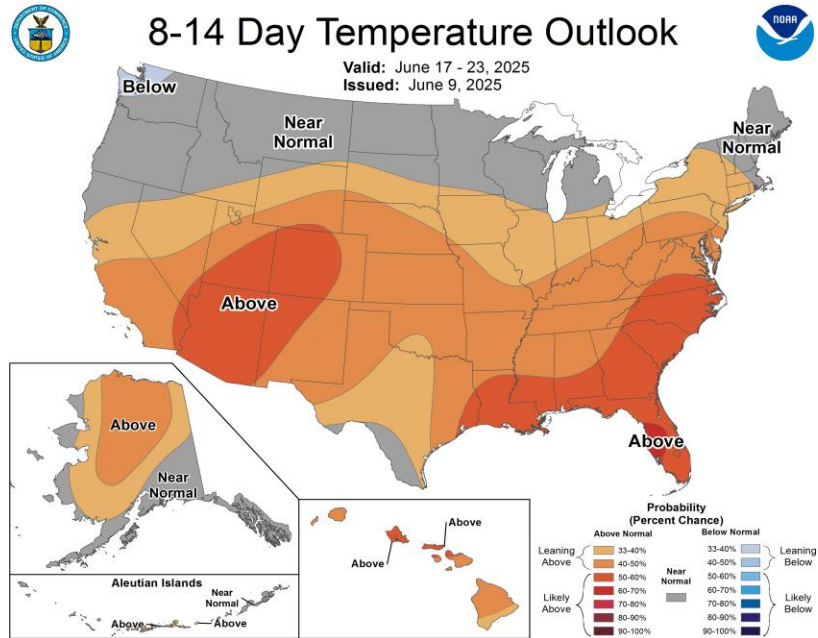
8-14 Day Temperature Outlook

Valid: June 17 - 23, 2025
Issued: June 9, 2025

NOAA

Below

Near Normal

Near Normal

Above

Above

Above

Near Normal

Aleutian Islands

Near Normal

Above

Above

Above

Above

Probability (Percent Chance)

Above Normal

Below Normal

Leaning Above

33-40%
40-50%
50-60%

Likely Above

60-70%
70-80%
80-90%
90-100%

Near Normal

33-40%
40-50%

Leaning Below

50-60%
60-70%
70-80%
80-90%
90-100%

Likely Below